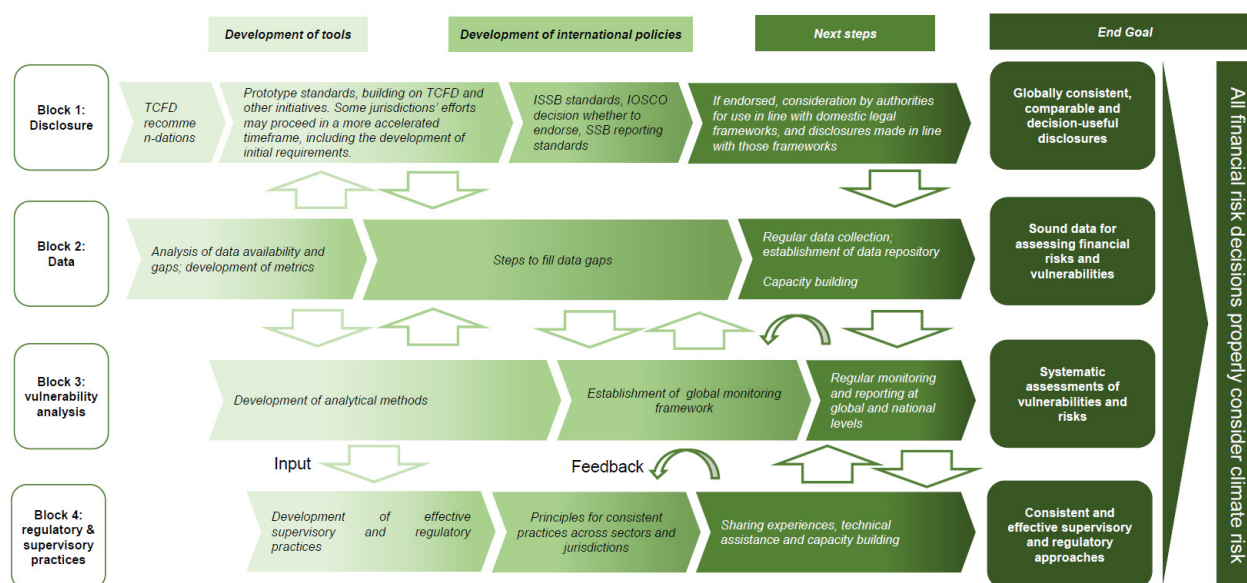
Development of tools

Development of international policies

Next steps

End Goal

Block 1: Disclosure

TCFD recomme n-dations

Prototype standards, building on TCFD and other initiatives. Some jurisdictions' efforts may proceed in a more accelerated timeframe, including the development of initial requirements.

ISSB standards, IOSCO decision whether to endorse, SSB reporting standards

If endorsed, consideration by authorities for use in line with domestic legal frameworks, and disclosures made in line with those frameworks

Globally consistent, comparable and decision-useful disclosures

Block 2: Data

Analysis of data availability and gaps; development of metrics

Steps to fill data gaps

Regular data collection; establishment of data repository

Capacity building

Sound data for assessing financial risks and vulnerabilities

Block 3: vulnerability analysis

Development of analytical methods

Establishment of global monitoring framework

Regular monitoring and reporting at global and national levels

Systematic assessments of vulnerabilities and risks

Input

Feedback

Block 4: regulatory & supervisory practices

Development of effective supervisory and regulatory practices

Principles for consistent practices across sectors and jurisdictions

Sharing experiences, technical assistance and capacity building

Consistent and effective supervisory and regulatory approaches

All financial risk decisions properly consider climate risk